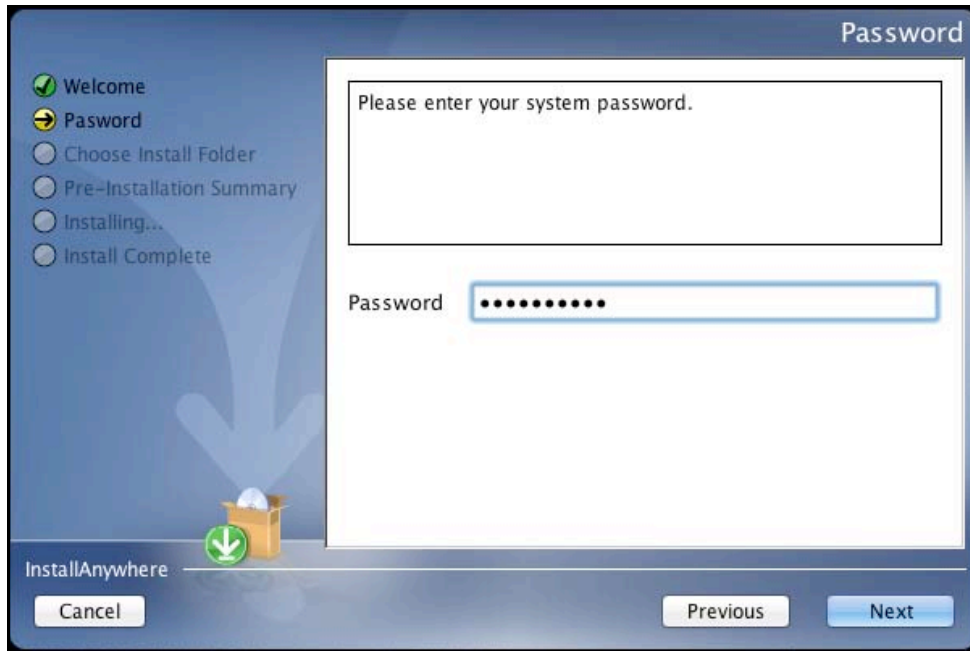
Password

Welcome
Pasword
Choose Install Folder
Pre-Installation Summary
Installing...
Install Complete

Please enter your system password.

Password ••••••••••

InstallAnywhere

Cancel

Previous

Next